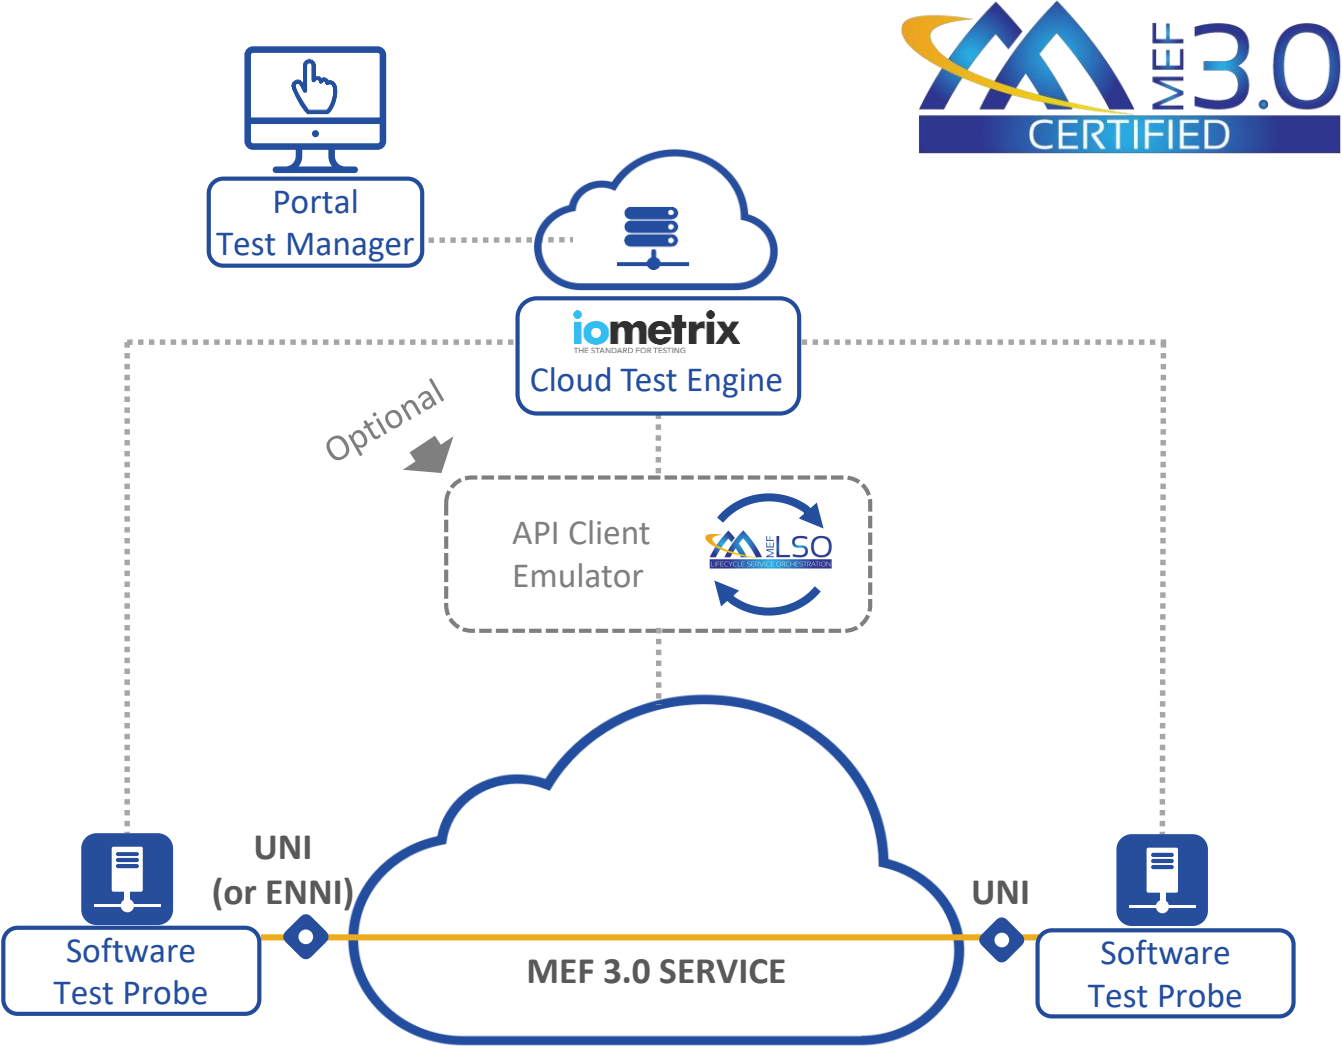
MEF 3.0
CERTIFIED

Portal
Test Manager

iometrix
THE STANDARD FOR TESTING
Cloud Test Engine

Optional

API Client
Emulator

MEF LSO
LIFECYCLE SERVICE ORCHESTRATION

UNI
(or ENNI)

UNI

Software
Test Probe

MEF 3.0 SERVICE

Software
Test Probe